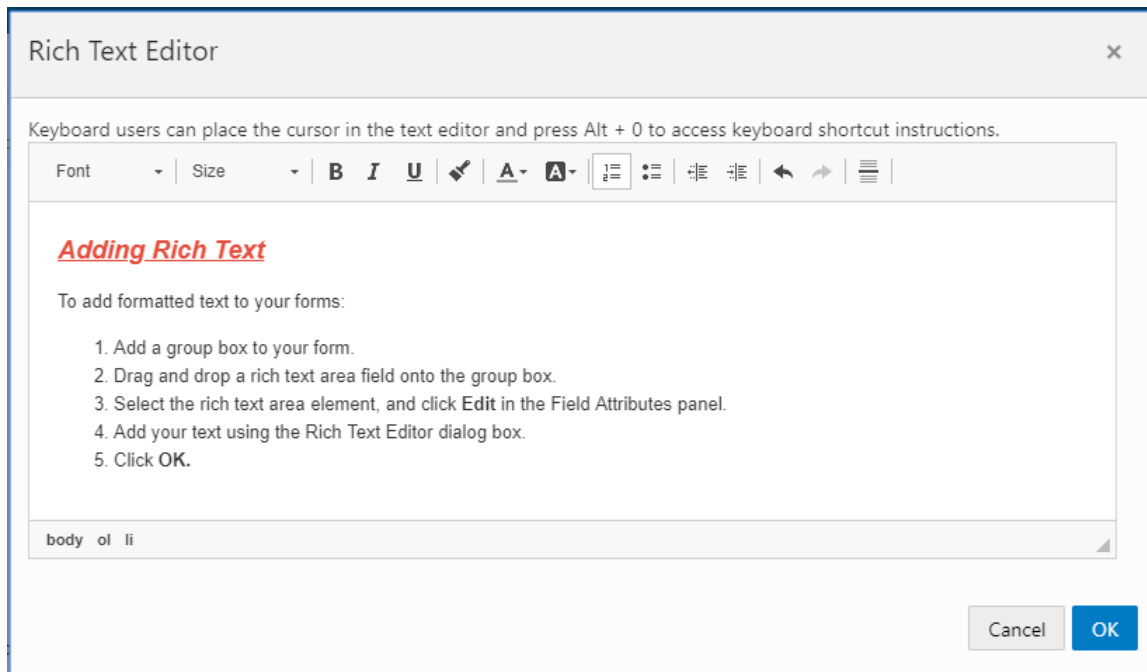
Rich Text Editor

×

Keyboard users can place the cursor in the text editor and press Alt + 0 to access keyboard shortcut instructions.

Font Size B I U A A

Adding Rich Text

To add formatted text to your forms:

1. Add a group box to your form.
2. Drag and drop a rich text area field onto the group box.
3. Select the rich text area element, and click **Edit** in the Field Attributes panel.
4. Add your text using the Rich Text Editor dialog box.
5. Click **OK.**

body ol li

Cancel OK